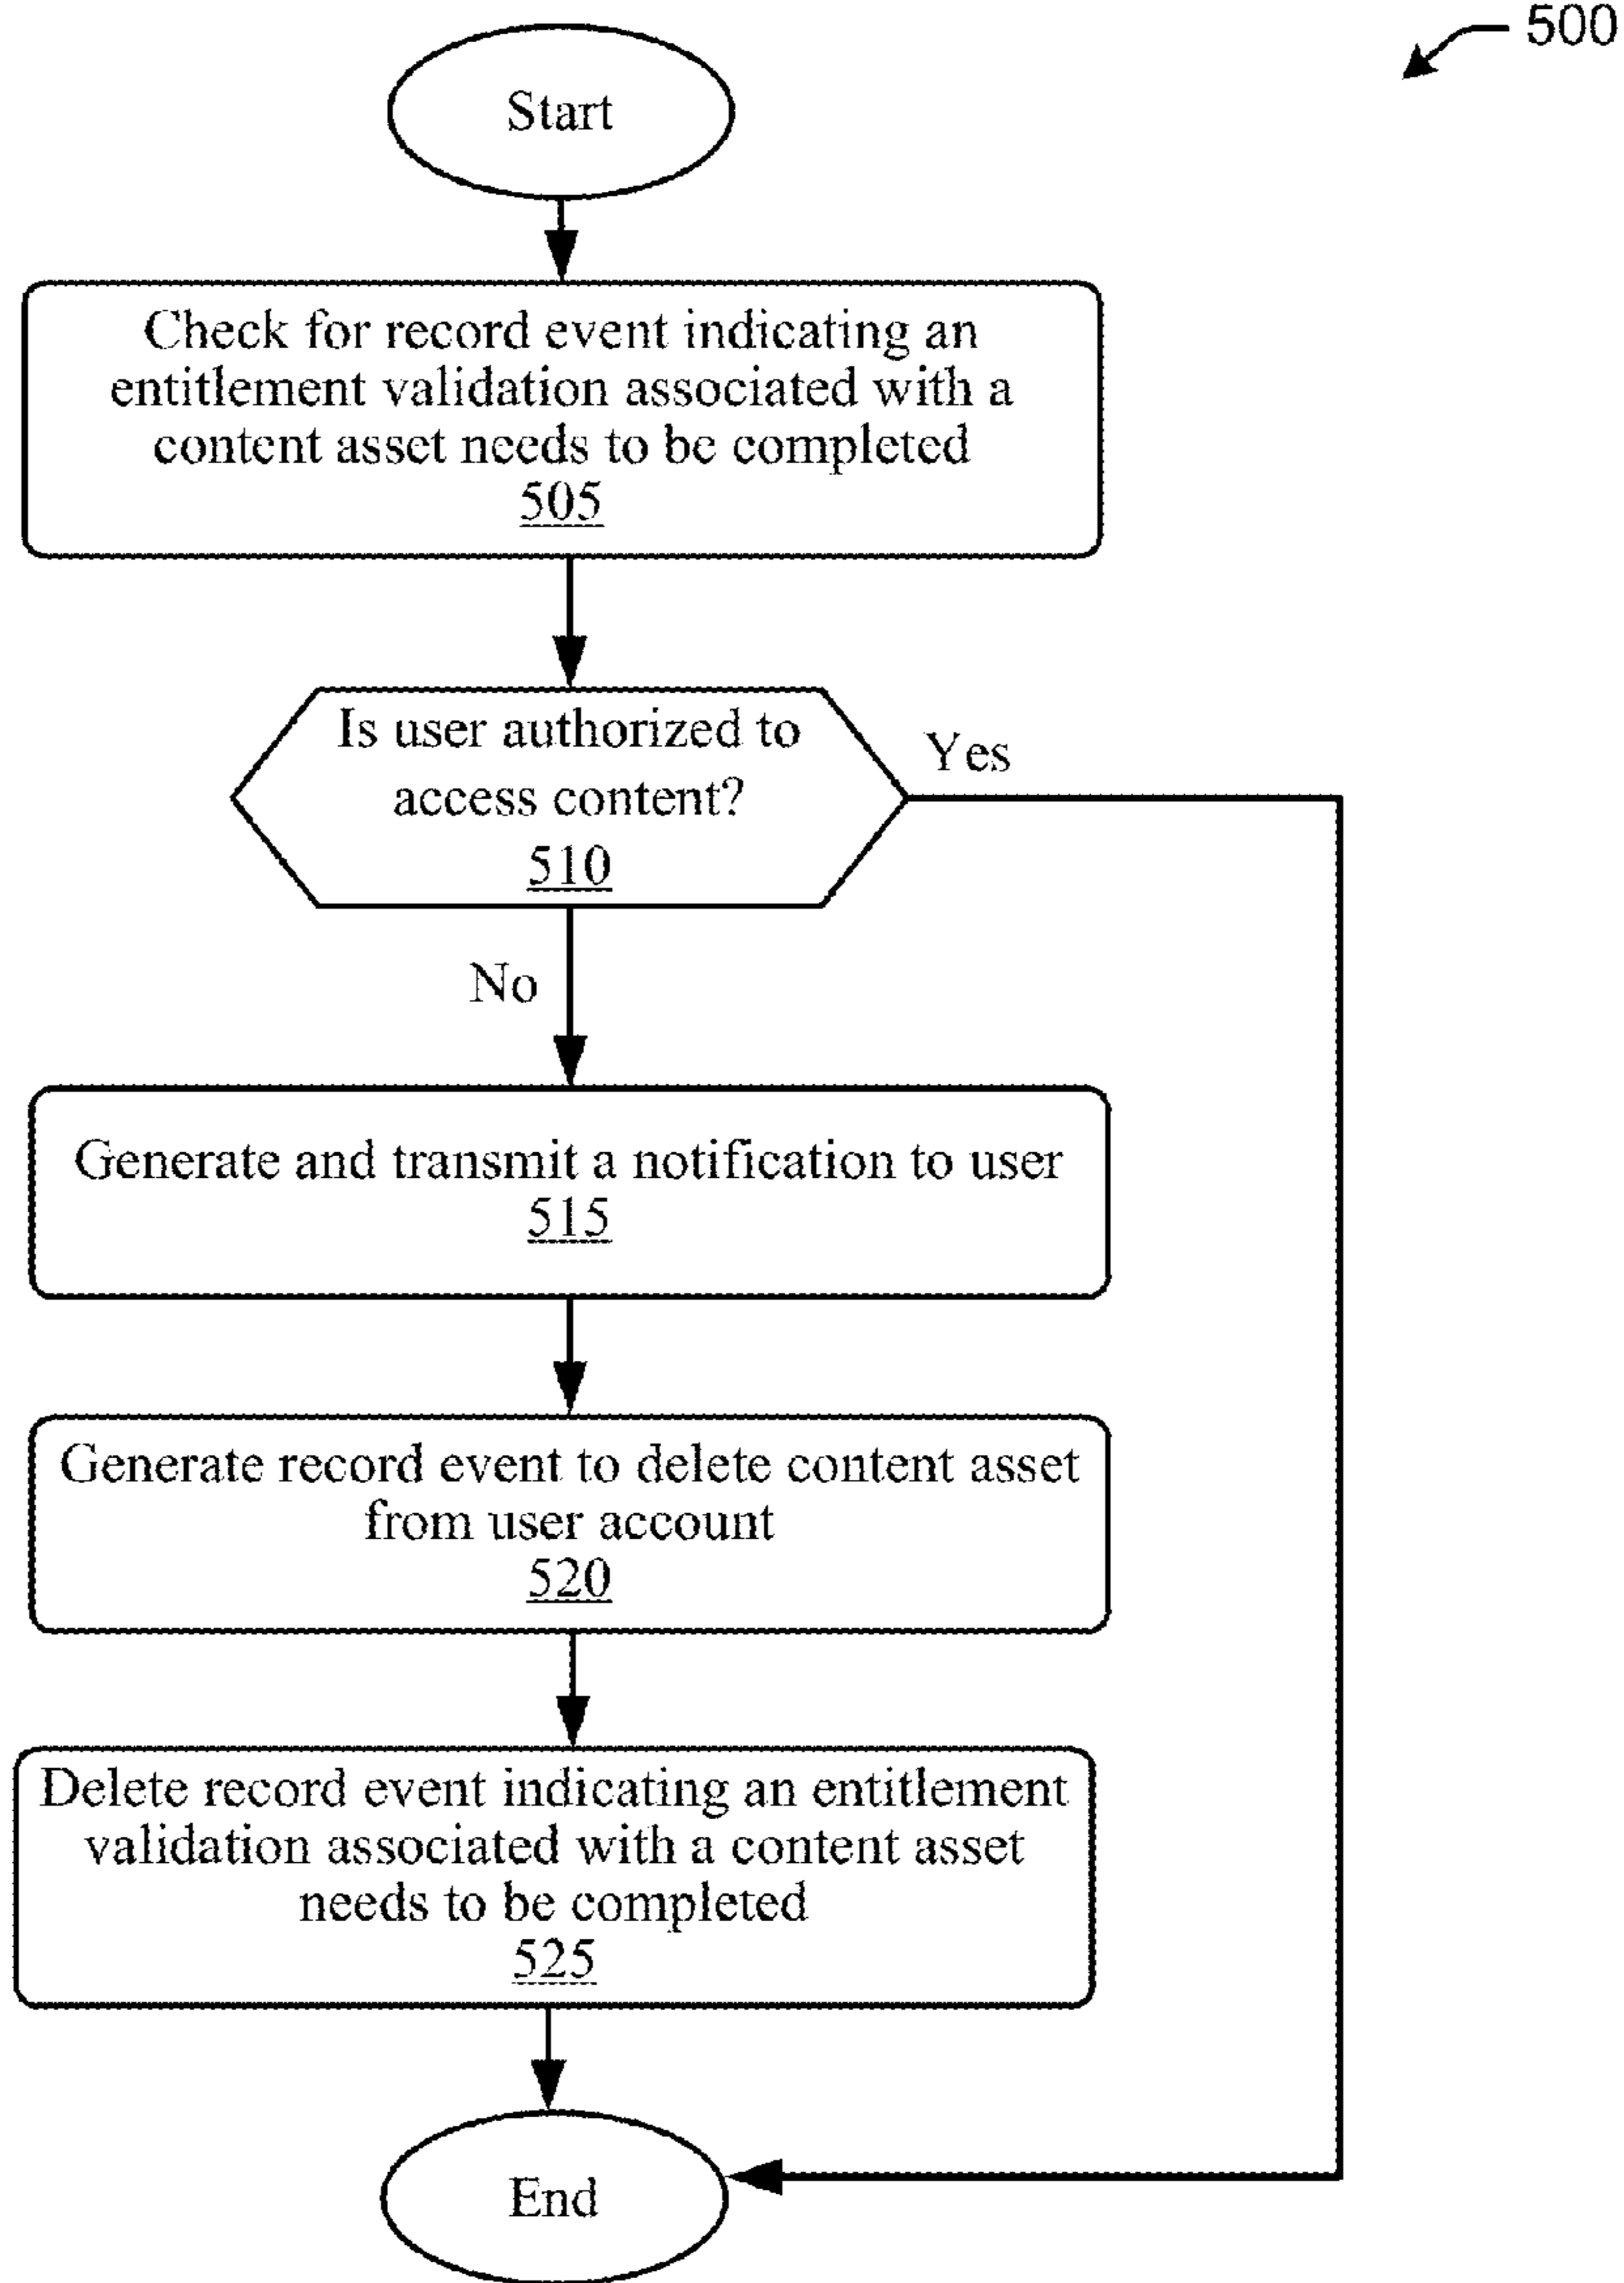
500

Start

Check for record event indicating an entitlement validation associated with a content asset needs to be completed
505

Is user authorized to access content?
510

Yes

No

Generate and transmit a notification to user
515

Generate record event to delete content asset from user account
520

Delete record event indicating an entitlement validation associated with a content asset needs to be completed
525

End